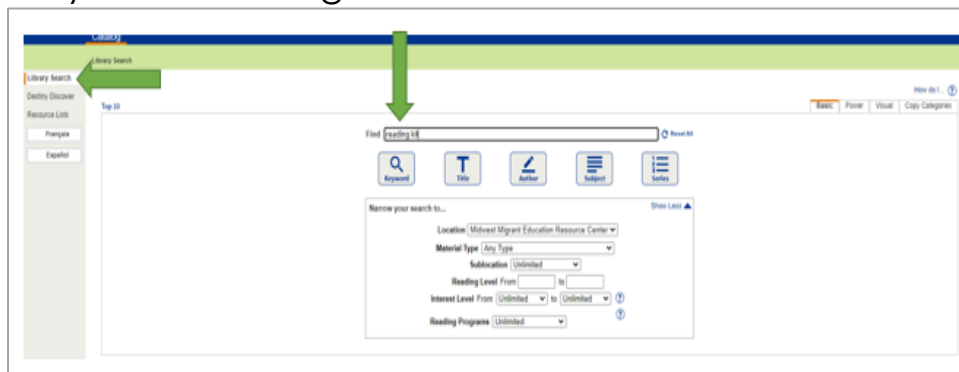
Catalog

Library Search

Library Search
Destiny Discover
Resource Lists
Français
Español

Top 10

How do I...

Basic | Power | Visual | Copy Categories

Find reading kit

Reset All

Keyword | Title | Author | Subject | Series

Narrow your search to...

Show Less

Location Midwest Migrant Education Resource Center

Material Type Any Type

Sublocation Unlimited

Reading Level From to

Interest Level From Unlimited to Unlimited

Reading Programs Unlimited